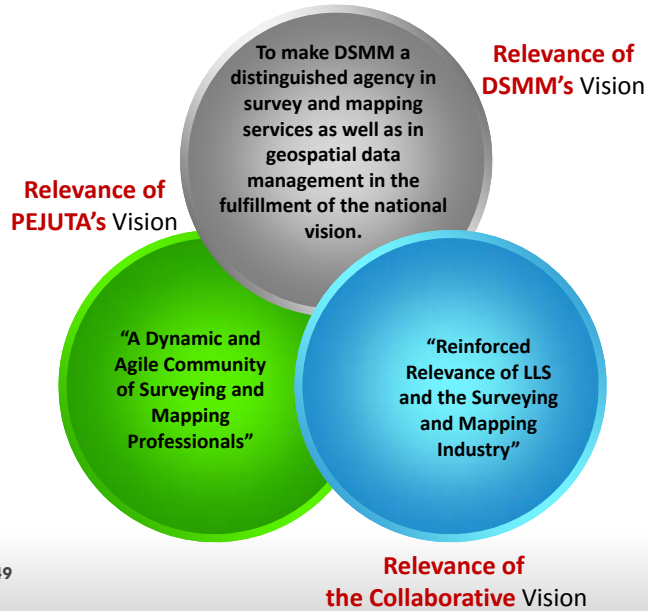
Relevance of DSMM's Vision

To make DSMM a distinguished agency in survey and mapping services as well as in geospatial data management in the fulfillment of the national vision.

Relevance of PEJUTA's Vision

"A Dynamic and Agile Community of Surveying and Mapping Professionals"

"Reinforced Relevance of LLS and the Surveying and Mapping Industry"

39

Relevance of the Collaborative Vision